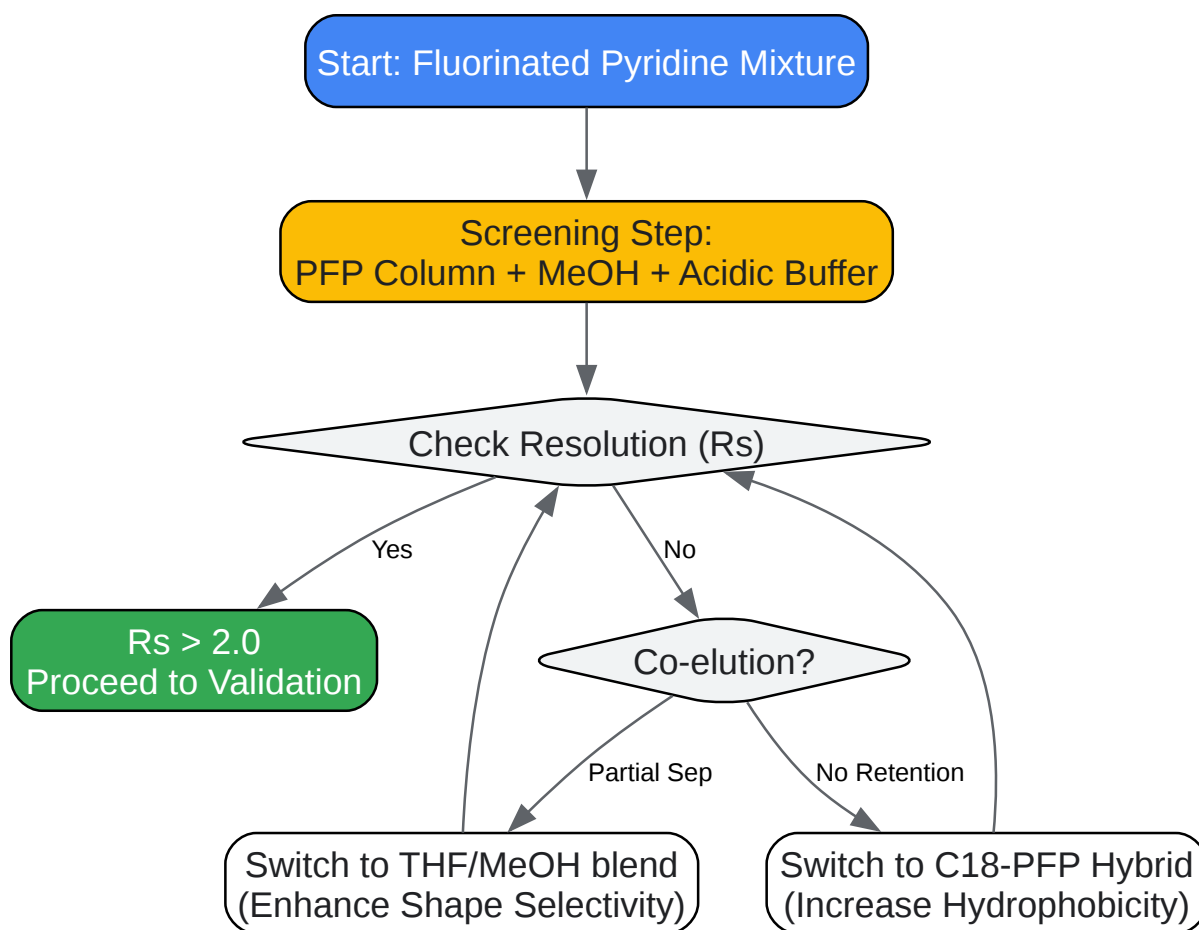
Start: Fluorinated Pyridine Mixture

Screening Step:
PFP Column + MeOH + Acidic Buffer

Check Resolution (Rs)

Yes

No

Rs > 2.0
Proceed to Validation

Co-elution?

Partial Sep

No Retention

Switch to THF/MeOH blend
(Enhance Shape Selectivity)

Switch to C18-PFP Hybrid
(Increase Hydrophobicity)